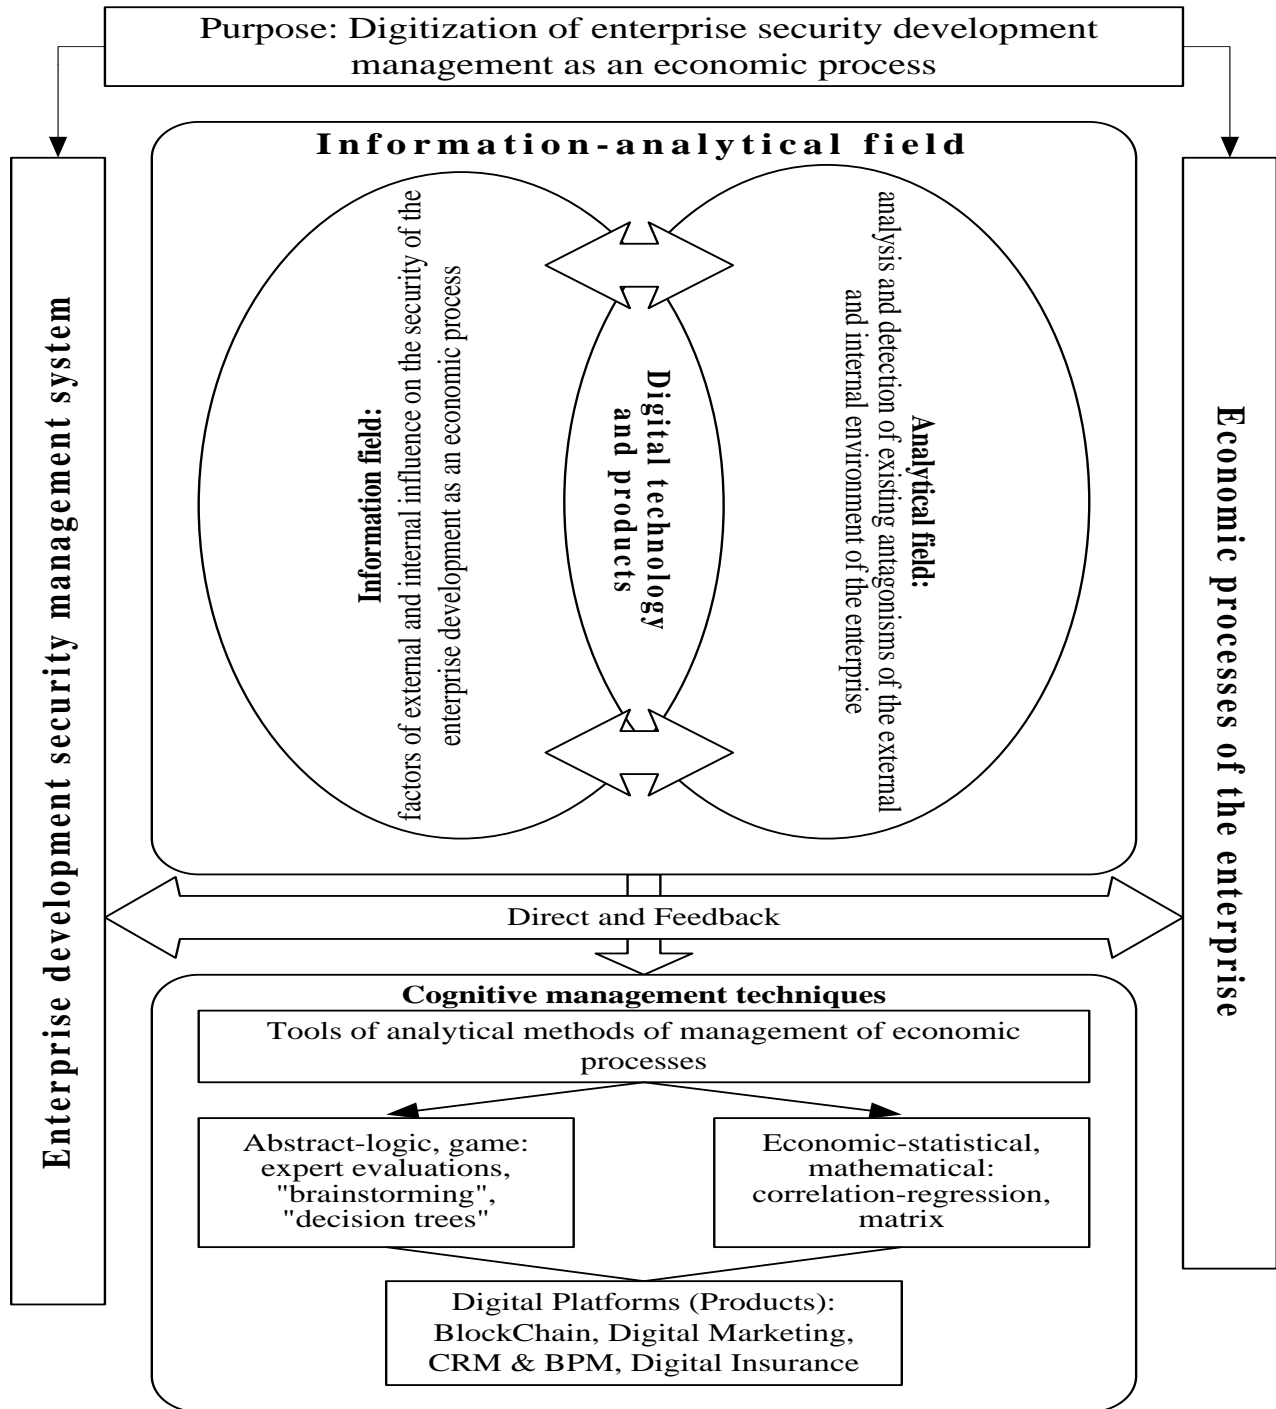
Purpose: Digitization of enterprise security development management as an economic process

Enterprise development security management system

Information-analytical field

Information field:
factors of external and internal influence on the security of the enterprise development as an economic process

Digital technology and products

Analytical field:
analysis and detection of existing antagonisms of the external and internal environment of the enterprise

Economic processes of the enterprise

Direct and Feedback

Cognitive management techniques

Tools of analytical methods of management of economic processes

Abstract-logic, game: expert evaluations, "brainstorming", "decision trees"

Economic-statistical, mathematical: correlation-regression, matrix

Digital Platforms (Products): BlockChain, Digital Marketing, CRM & BPM, Digital Insurance